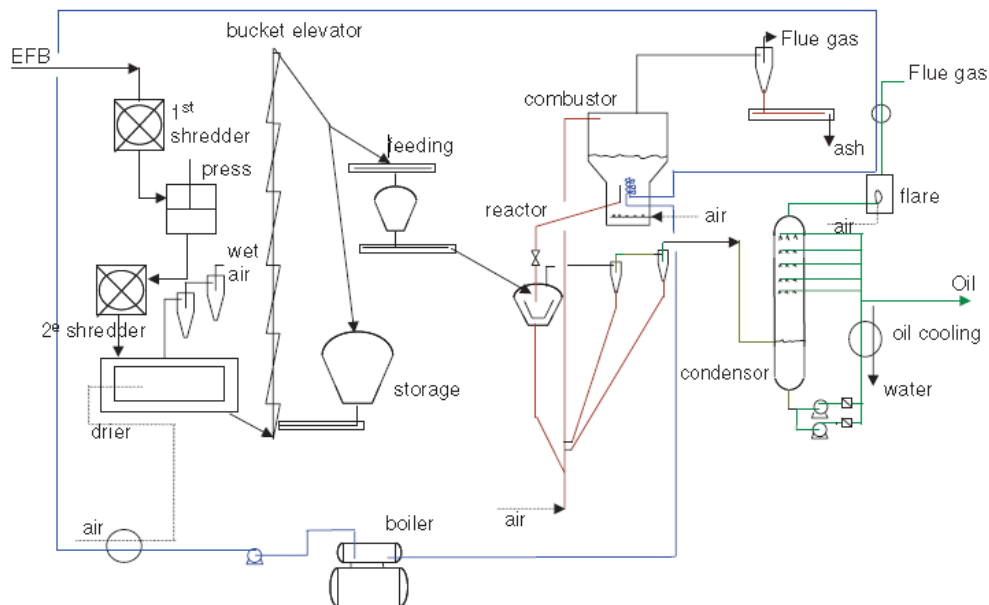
EFB

bucket elevator

Flue gas

Flue gas

combustor

$1^{st}$ shredder

feeding

ash

press

flare

reactor

air

air

wet air

Oil

$2^{e}$ shredder

oil cooling

condensor

storage

water

drier

air

air

boiler